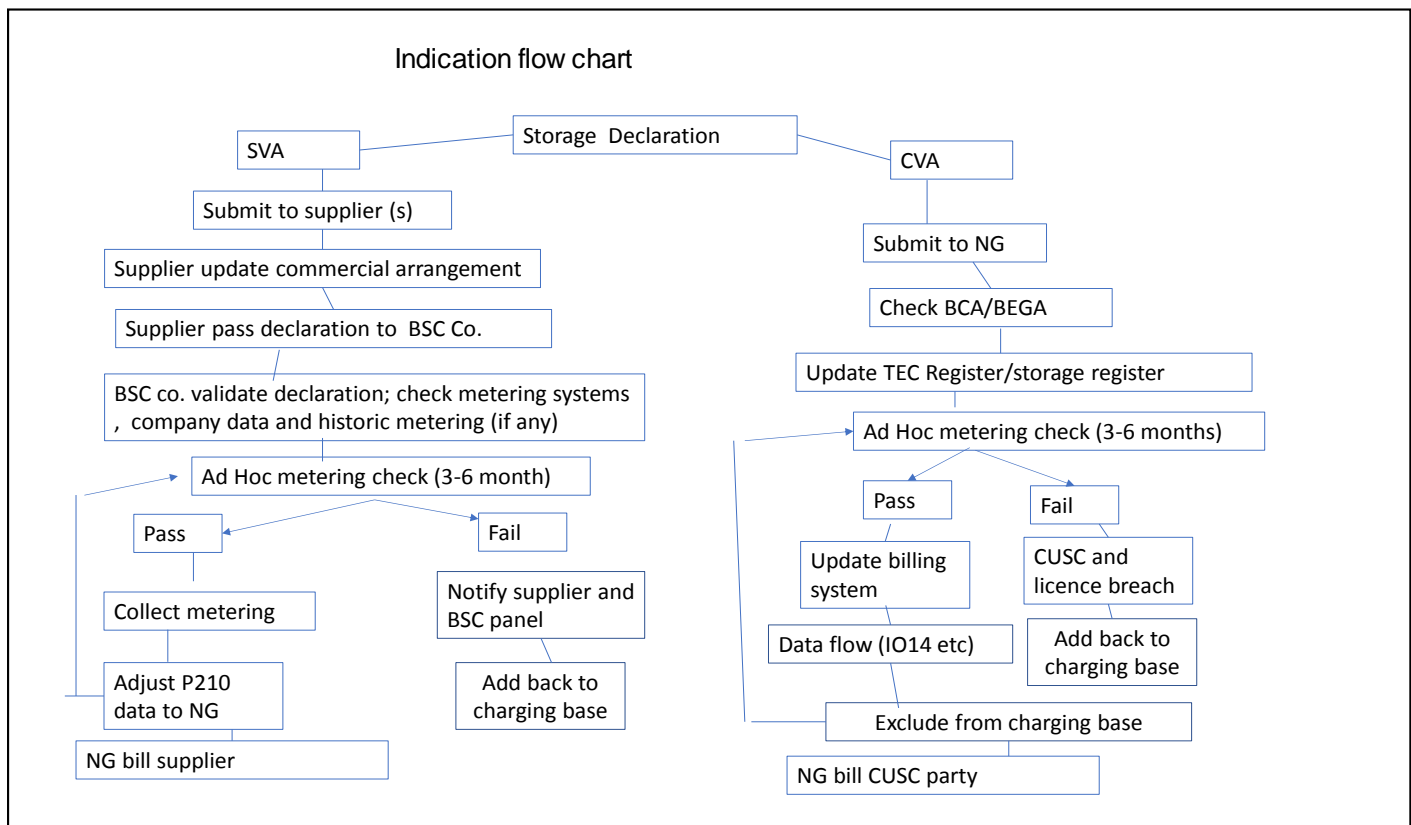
Indication flow chart

Storage Declaration

SVA

Submit to supplier (s)

Supplier update commercial arrangement

Supplier pass declaration to BSC Co.

BSC co. validate declaration; check metering systems , company data and historic metering (if any)

Ad Hoc metering check (3-6 month)

Pass

Fail

Collect metering

Notify supplier and BSC panel

Adjust P210 data to NG

Add back to charging base

NG bill supplier

CVA

Submit to NG

Check BCA/BEGA

Update TEC Register/storage register

Ad Hoc metering check (3-6 months)

Pass

Fail

Update billing system

CUSC and licence breach

Data flow (IO14 etc)

Add back to charging base

Exclude from charging base

NG bill CUSC party